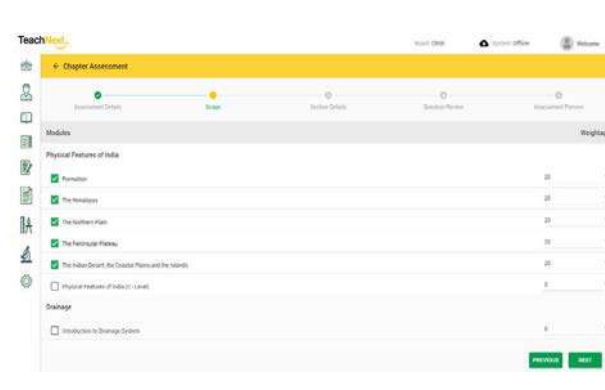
TeachNext

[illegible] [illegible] Welcome

← Chapter Assessment

Assessment Details | Scope | Section Details | Question Review | Assessment Preview

Modules | Weightag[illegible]

Physical Features of India

Formation | 20

The Himalayas | 20

The Northern Plain | 20

The Peninsular Plateau | 20

The Indian Desert, the Coastal Plains and the Islands | 20

Physical Features of India (C - Level) | 0

Drainage

Introduction to Drainage System | 0

PREVIOUS | NEXT